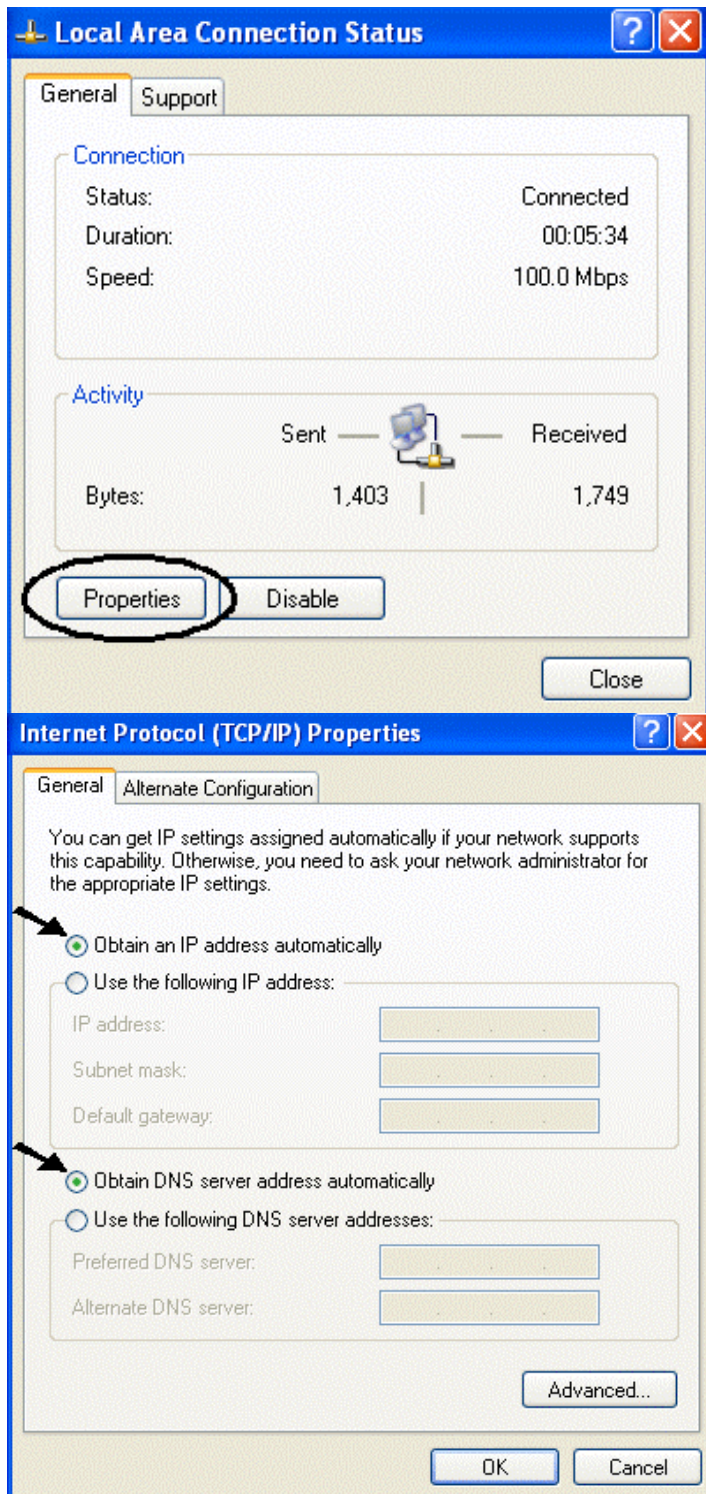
Local Area Connection Status

General | Support

Connection
Status: Connected
Duration: 00:05:34
Speed: 100.0 Mbps

Activity
Sent — — Received
Bytes: 1,403 | 1,749

Properties | Disable

Close

Internet Protocol (TCP/IP) Properties

General | Alternate Configuration

You can get IP settings assigned automatically if your network supports this capability. Otherwise, you need to ask your network administrator for the appropriate IP settings.

Obtain an IP address automatically
Use the following IP address:
IP address:
Subnet mask:
Default gateway:

Obtain DNS server address automatically
Use the following DNS server addresses:
Preferred DNS server:
Alternate DNS server:

Advanced...

OK | Cancel